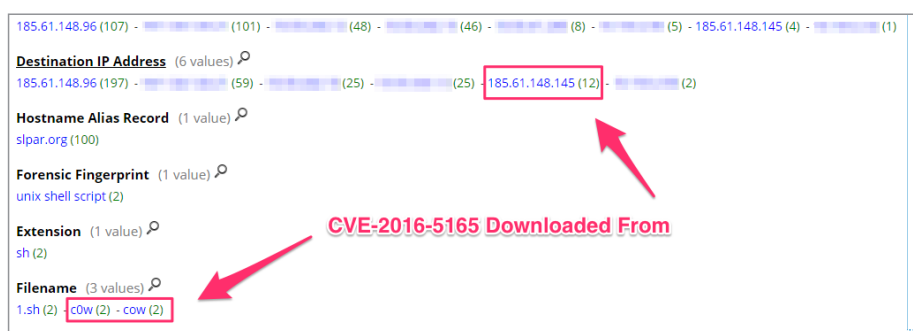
185.61.148.96 (107) - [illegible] (101) - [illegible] (48) - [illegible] (46) - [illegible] (8) - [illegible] (5) - 185.61.148.145 (4) - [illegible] (1)

Destination IP Address (6 values)
185.61.148.96 (197) - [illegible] (59) - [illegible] (25) - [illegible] (25) - 185.61.148.145 (12) - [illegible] (2)

Hostname Alias Record (1 value)
slpar.org (100)

Forensic Fingerprint (1 value)
unix shell script (2)

Extension (1 value)
sh (2)

CVE-2016-5165 Downloaded From

Filename (3 values)
1.sh (2) - c0w (2) - cow (2)